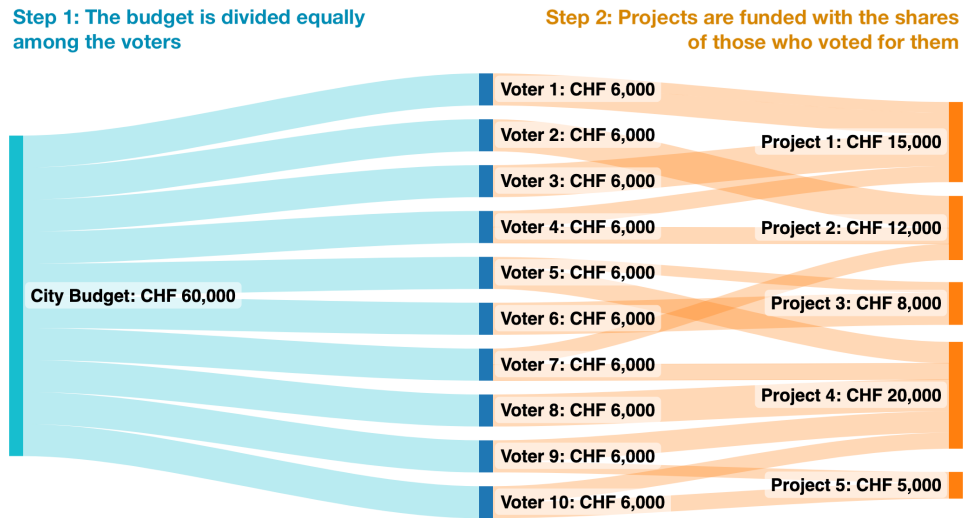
Step 1: The budget is divided equally among the voters

Step 2: Projects are funded with the shares of those who voted for them

City Budget: CHF 60,000

Voter 1: CHF 6,000
Voter 2: CHF 6,000
Voter 3: CHF 6,000
Voter 4: CHF 6,000
Voter 5: CHF 6,000
Voter 6: CHF 6,000
Voter 7: CHF 6,000
Voter 8: CHF 6,000
Voter 9: CHF 6,000
Voter 10: CHF 6,000

Project 1: CHF 15,000
Project 2: CHF 12,000
Project 3: CHF 8,000
Project 4: CHF 20,000
Project 5: CHF 5,000